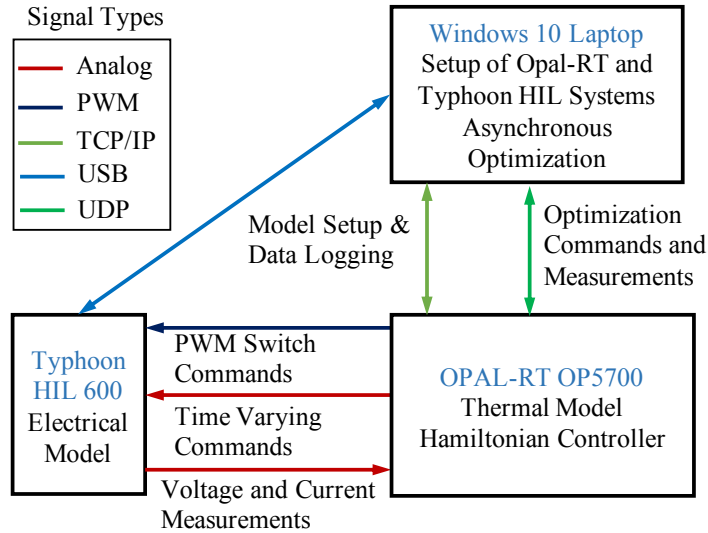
Signal Types
Analog
PWM
TCP/IP
USB
UDP

Windows 10 Laptop
Setup of Opal-RT and Typhoon HIL Systems
Asynchronous Optimization

Model Setup & Data Logging

Optimization Commands and Measurements

Typhoon HIL 600
Electrical Model

PWM Switch Commands

Time Varying Commands

Voltage and Current Measurements

OPAL-RT OP5700
Thermal Model
Hamiltonian Controller